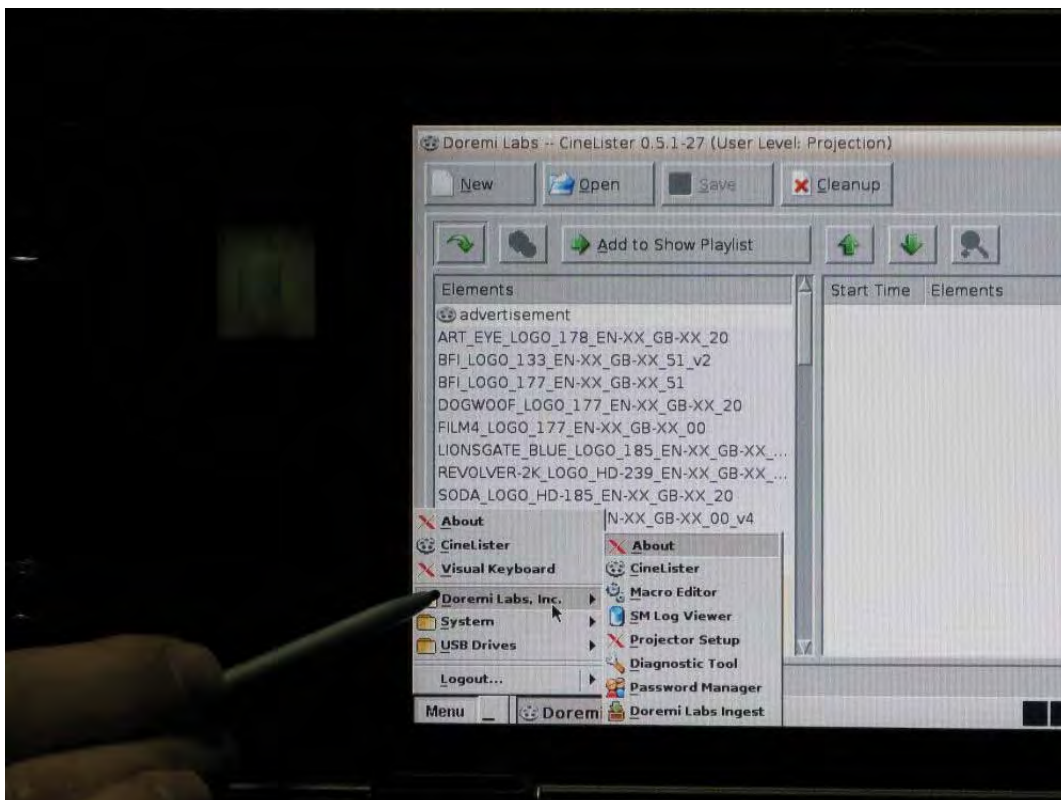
Doremi Labs -- CineLister 0.5.1-27 (User Level: Projection)

New
Open
Save
Cleanup

Add to Show Playlist

Elements
advertisement
ART_EYE_LOGO_178_EN-XX_GB-XX_20
BFI_LOGO_133_EN-XX_GB-XX_51_v2
BFI_LOGO_177_EN-XX_GB-XX_51
DOGWOOF_LOGO_177_EN-XX_GB-XX_20
FILM4_LOGO_177_EN-XX_GB-XX_00
LIONSGATE_BLUE_LOGO_185_EN-XX_GB-XX_...
REVOLVER-2K_LOGO_HD-239_EN-XX_GB-XX_...
SODA_LOGO_HD-185_EN-XX_GB-XX_20
N-XX_GB-XX_00_v4

Start Time
Elements

About
CineLister
Visual Keyboard
Doremi Labs, Inc.
System
USB Drives
Logout...

About
CineLister
Macro Editor
SM Log Viewer
Projector Setup
Diagnostic Tool
Password Manager
Doremi Labs Ingest

Menu
Doremi